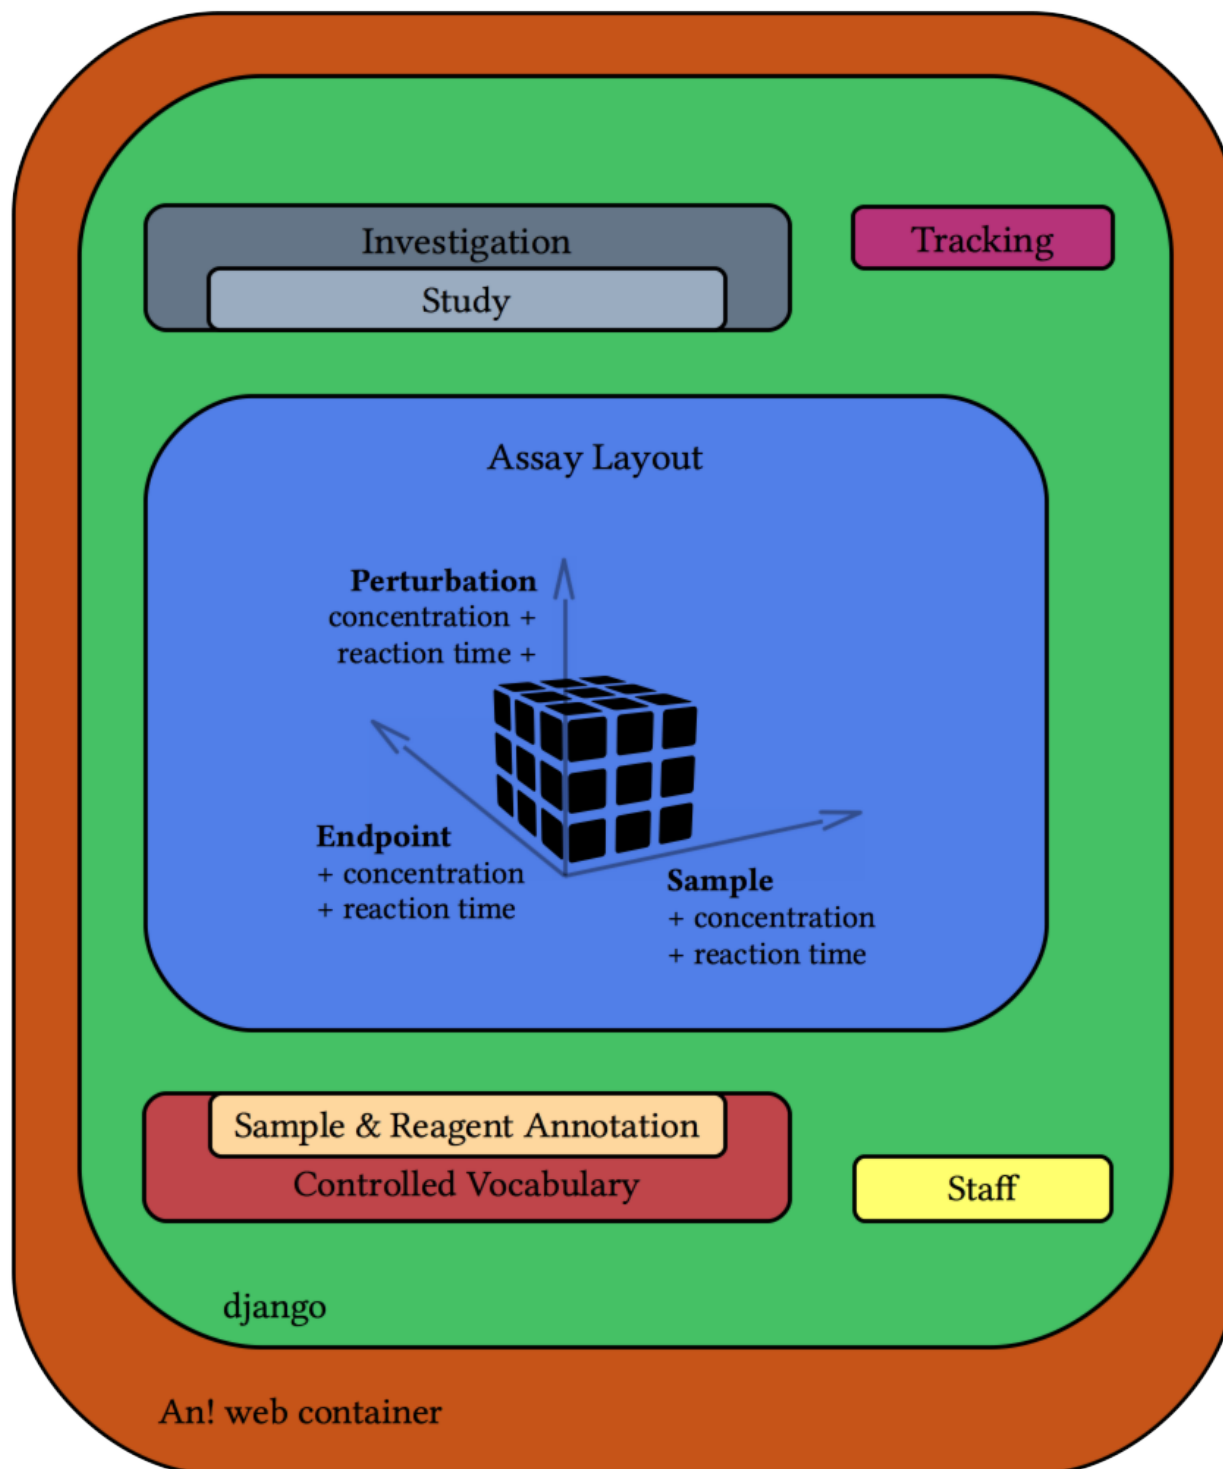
Investigation

Study

Tracking

Assay Layout

**Perturbation**
concentration +
reaction time +

**Endpoint**
+ concentration
+ reaction time

**Sample**
+ concentration
+ reaction time

Sample & Reagent Annotation

Controlled Vocabulary

Staff

django

An! web container